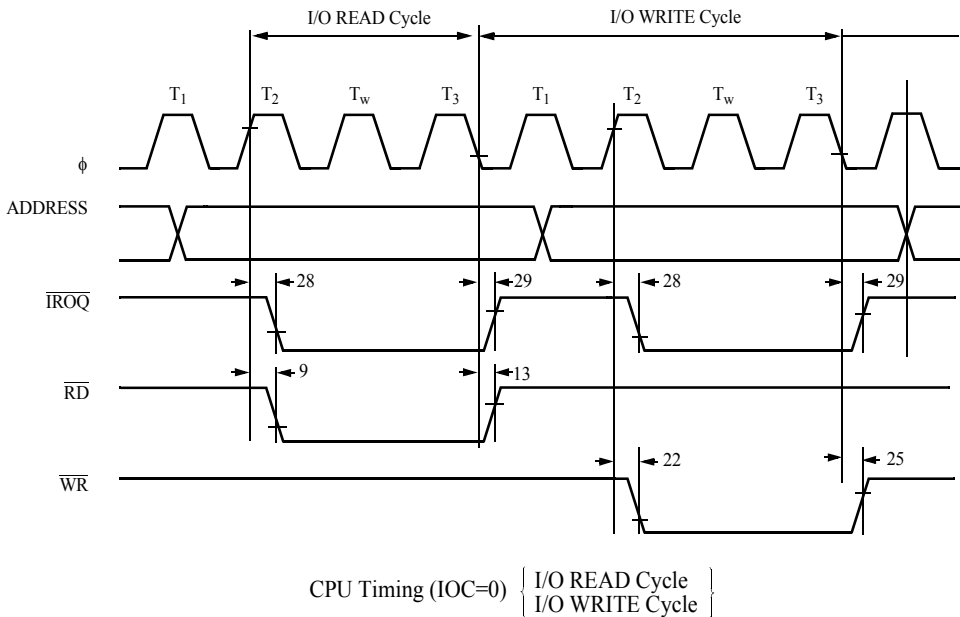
I/O READ Cycle

I/O WRITE Cycle

$T_1$ $T_2$ $T_w$ $T_3$ $T_1$ $T_2$ $T_w$ $T_3$

$\phi$

ADDRESS

$\overline{IROQ}$

28

29

28

29

$\overline{RD}$

9

13

$\overline{WR}$

22

25

CPU Timing (IOC=0) $\left\{ \begin{array}{l} \text{I/O READ Cycle} \\ \text{I/O WRITE Cycle} \end{array} \right\}$